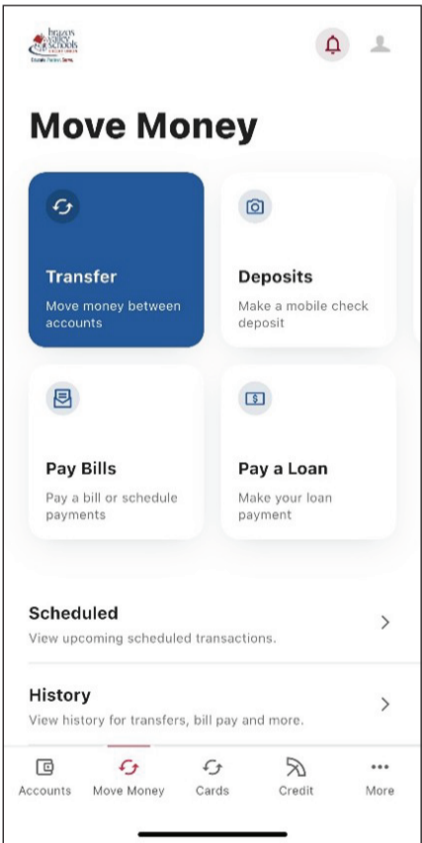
Brazos Valley Schools
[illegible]

Move Money

Transfer
Move money between accounts

Deposits
Make a mobile check deposit

Pay Bills
Pay a bill or schedule payments

Pay a Loan
Make your loan payment

Scheduled
View upcoming scheduled transactions.

History
View history for transfers, bill pay and more.

Accounts
Move Money
Cards
Credit
More